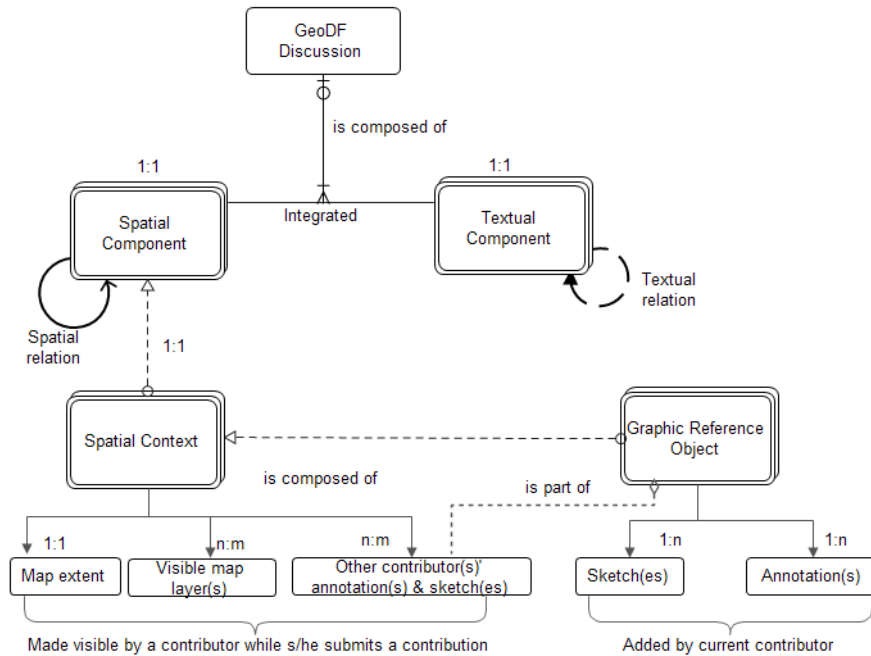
GeoDF Discussion

is composed of

1:1

1:1

Spatial Component

Integrated

Textual Component

Textual relation

Spatial relation

1:1

Spatial Context

Graphic Reference Object

is composed of

is part of

1:1

n:m

n:m

1:n

1:n

Map extent

Visible map layer(s)

Other contributor(s)' annotation(s) & sketch(es)

Sketch(es)

Annotation(s)

Made visible by a contributor while s/he submits a contribution

Added by current contributor